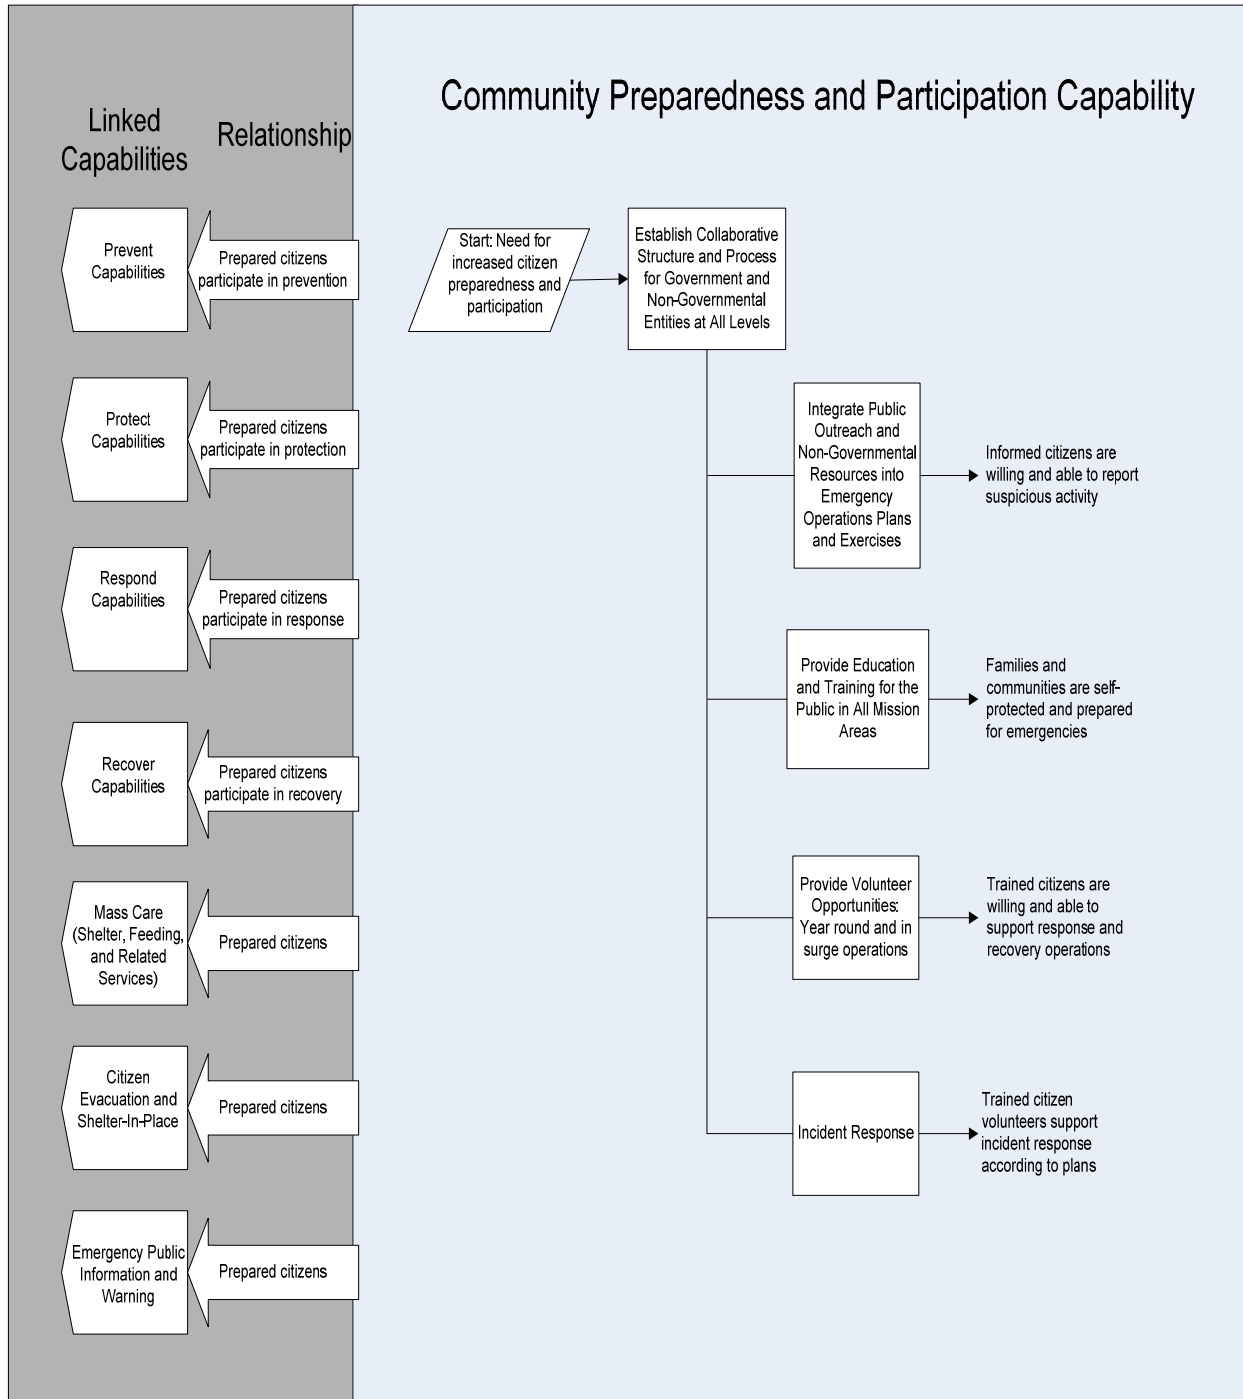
Linked Capabilities

Relationship

Community Preparedness and Participation Capability

Prevent Capabilities

Prepared citizens participate in prevention

Protect Capabilities

Prepared citizens participate in protection

Respond Capabilities

Prepared citizens participate in response

Recover Capabilities

Prepared citizens participate in recovery

Mass Care (Shelter, Feeding, and Related Services)

Prepared citizens

Citizen Evacuation and Shelter-In-Place

Prepared citizens

Emergency Public Information and Warning

Prepared citizens

Start: Need for increased citizen preparedness and participation

Establish Collaborative Structure and Process for Government and Non-Governmental Entities at All Levels

Integrate Public Outreach and Non-Governmental Resources into Emergency Operations Plans and Exercises

Informed citizens are willing and able to report suspicious activity

Provide Education and Training for the Public in All Mission Areas

Families and communities are self-protected and prepared for emergencies

Provide Volunteer Opportunities: Year round and in surge operations

Trained citizens are willing and able to support response and recovery operations

Incident Response

Trained citizen volunteers support incident response according to plans